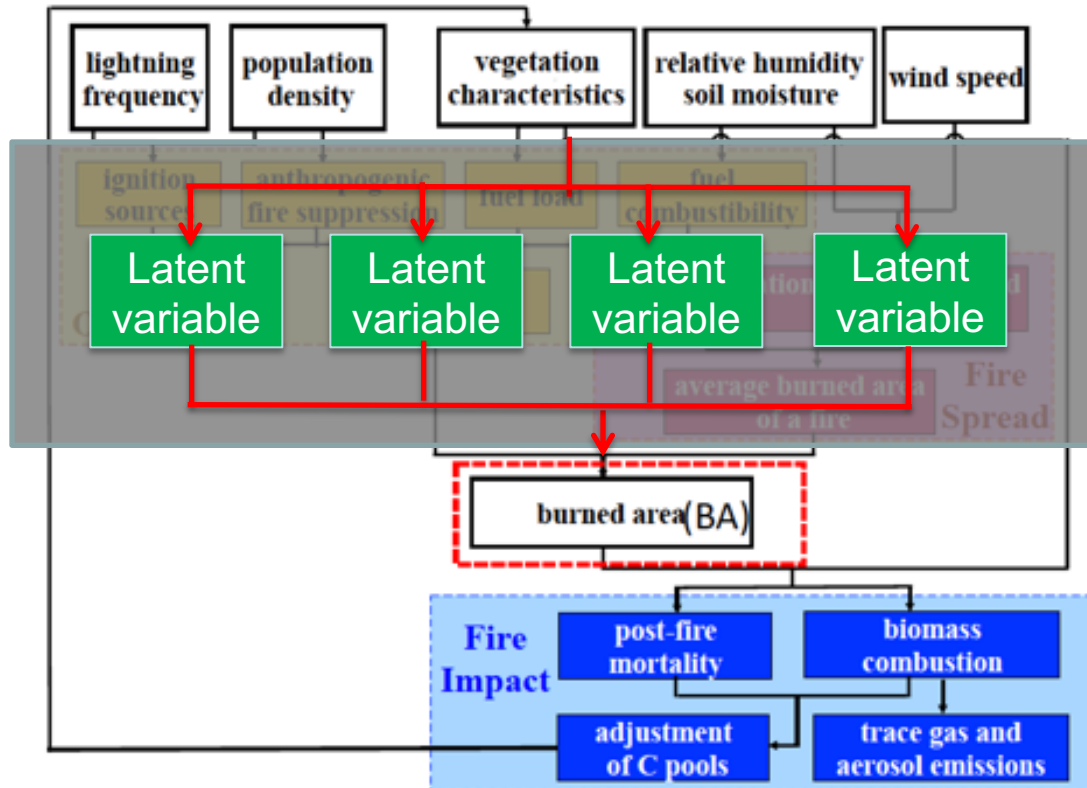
lightning frequency

population density

vegetation characteristics

relative humidity soil moisture

wind speed

ignition sources

anthropogenic fire suppression

fuel load

fuel combustibility

Latent variable

Latent variable

Latent variable

Latent variable

average burned area of a fire

Fire Spread

burned area(BA)

Fire Impact

post-fire mortality

biomass combustion

adjustment of C pools

trace gas and aerosol emissions